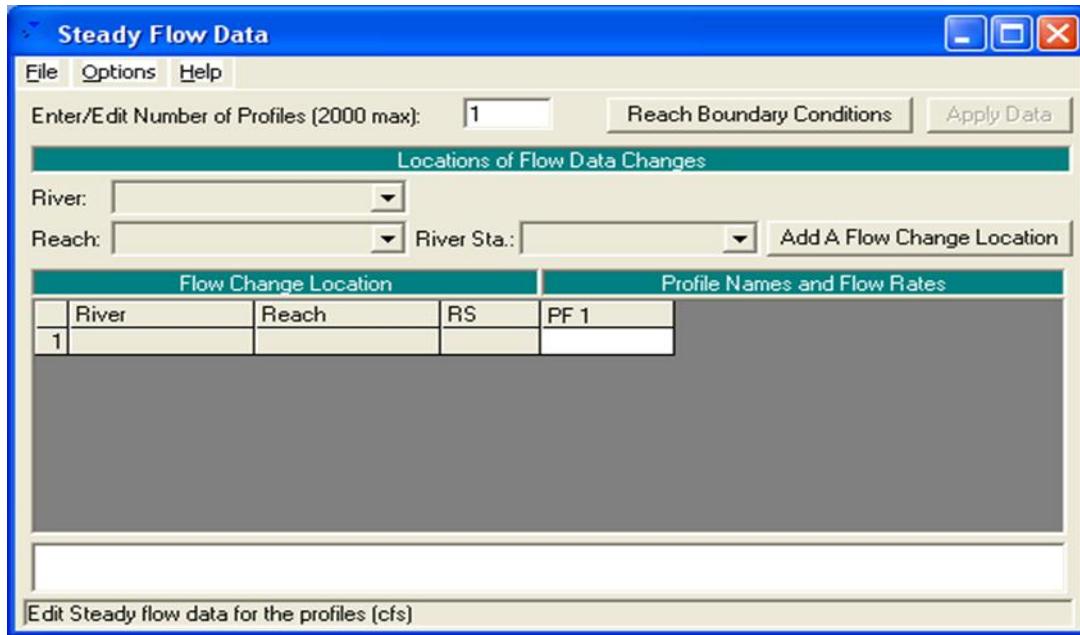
Steady Flow Data

File Options Help

Enter/Edit Number of Profiles (2000 max): 1

Reach Boundary Conditions

Apply Data

Locations of Flow Data Changes

River:

Reach:

River Sta.:

Add A Flow Change Location

Flow Change Location

Profile Names and Flow Rates

|   | River | Reach | RS | PF 1 |
|---|-------|-------|----|------|
| 1 |       |       |    |      |

Edit Steady flow data for the profiles (cfs)